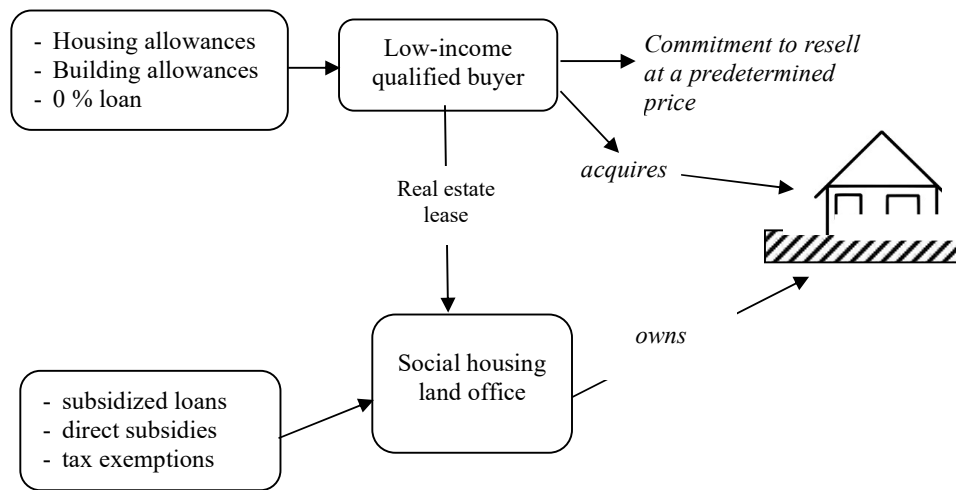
- Housing allowances
- Building allowances
- 0 % loan

Low-income qualified buyer

*Commitment to resell at a predetermined price*

*acquires*

Real estate lease

Social housing land office

*owns*

- subsidized loans
- direct subsidies
- tax exemptions